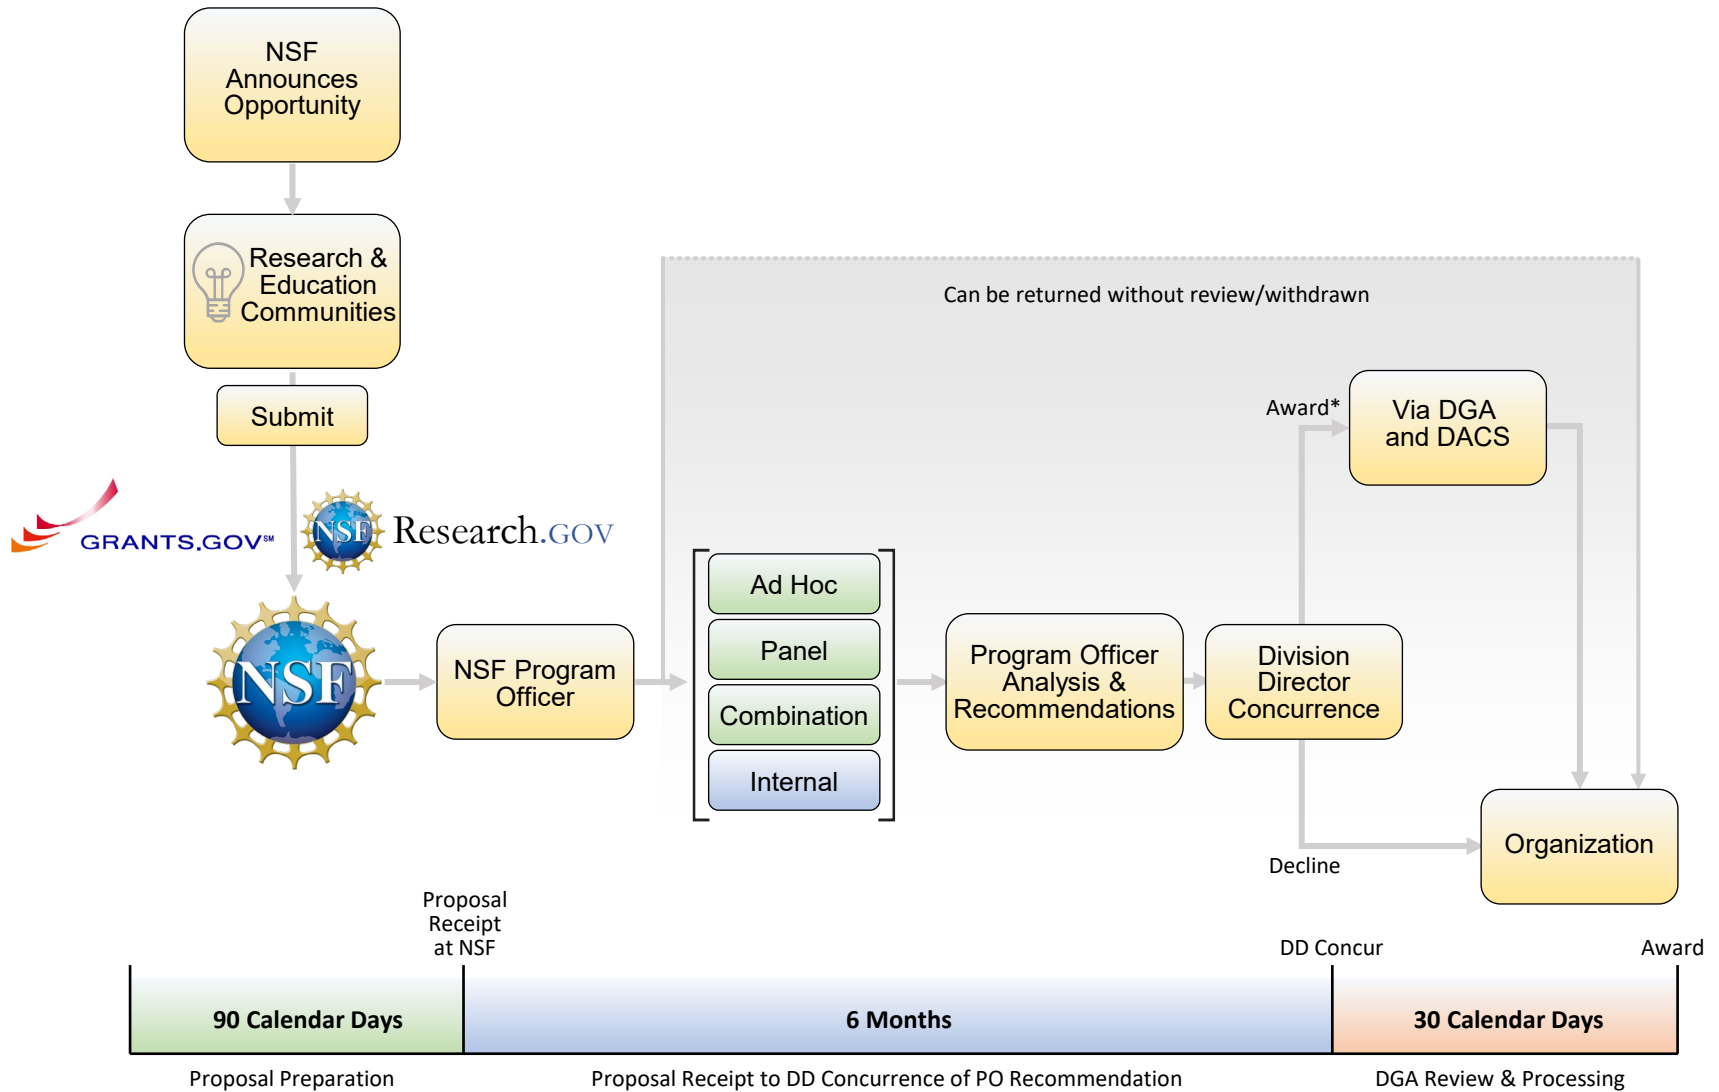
NSF Announces Opportunity

Research & Education Communities

Submit

GRANTS.GOV℠

NSF Research.GOV

NSF

NSF Program Officer

Can be returned without review/withdrawn

Ad Hoc

Panel

Combination

Internal

Program Officer Analysis & Recommendations

Division Director Concurrence

Award*

Via DGA and DACS

Decline

Organization

Proposal Receipt at NSF

DD Concur

Award

| 90 Calendar Days | 6 Months | 30 Calendar Days |
|---|---|---|
| Proposal Preparation | Proposal Receipt to DD Concurrence of PO Recommendation | DGA Review & Processing |